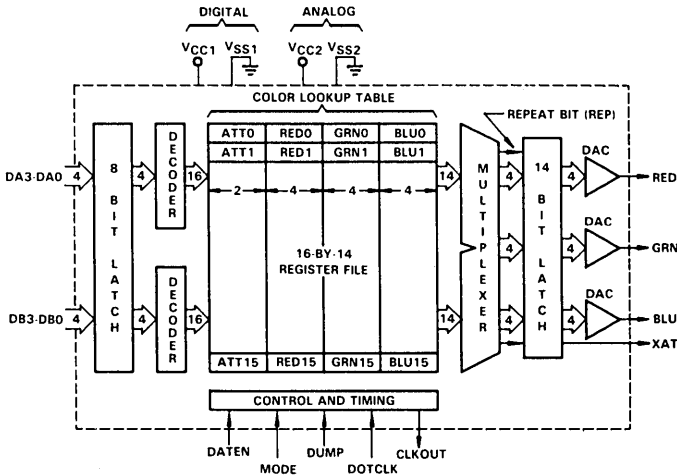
DIGITAL
ANALOG
$V_{CC1}$ $V_{SS1}$
$V_{CC2}$ $V_{SS2}$

COLOR LOOKUP TABLE
REPEAT BIT (REP)

DA3-DA0
4
8 BIT LATCH
4
DECODER
16
ATT0 RED0 GRN0 BLU0
ATT1 RED1 GRN1 BLU1
2
4
4
4
16-BY-14 REGISTER FILE
ATT15 RED15 GRN15 BLU15
14
MULTIPLEXER
4
4
4
14 BIT LATCH
4
DAC
RED
4
DAC
GRN
4
DAC
BLU
XAT

DB3-DB0
4
4
DECODER
16
14

CONTROL AND TIMING
DATEN
MODE
DUMP
DOTCLK
CLKOUT